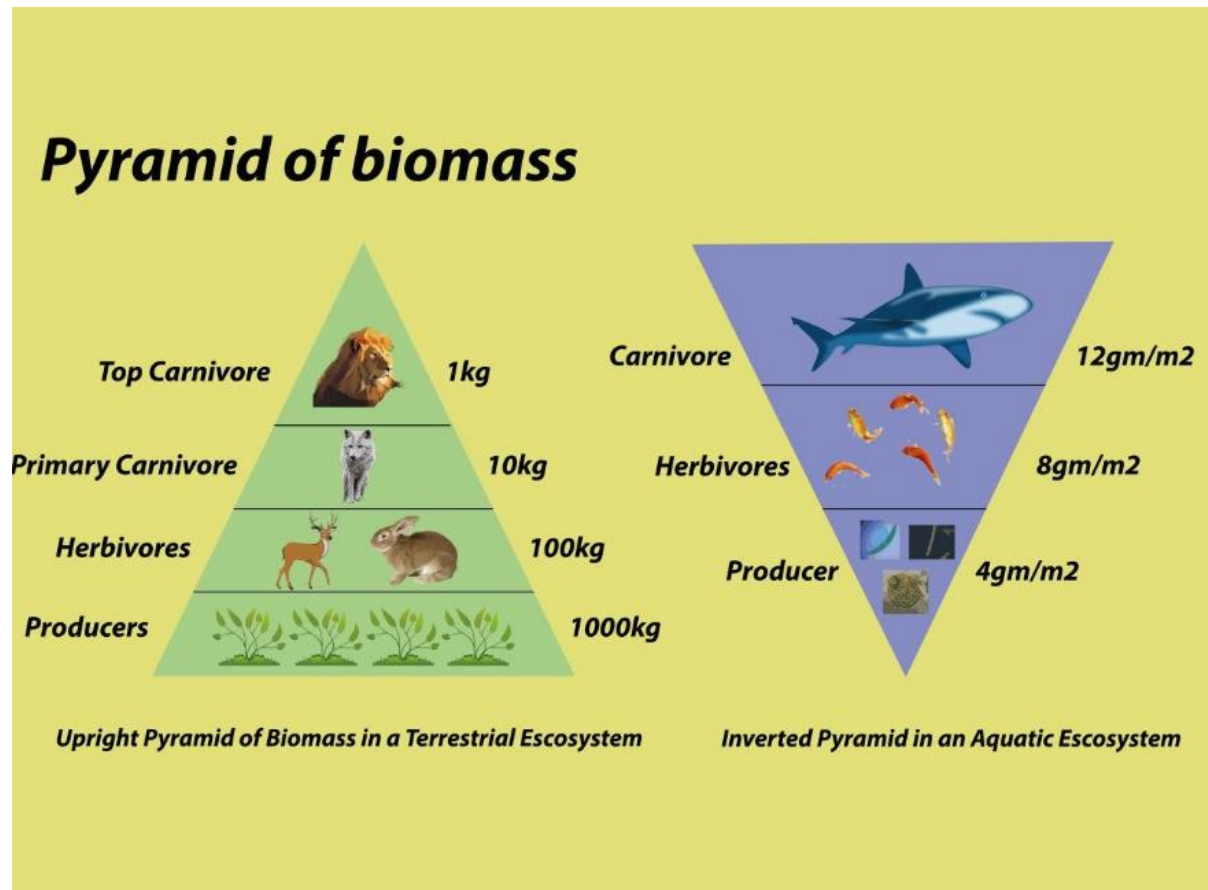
Pyramid of biomass

Top Carnivore 1kg
Primary Carnivore 10kg
Herbivores 100kg
Producers 1000kg

Upright Pyramid of Biomass in a Terrestrial Escosystem

Carnivore 12gm/m2
Herbivores 8gm/m2
Producer 4gm/m2

Inverted Pyramid in an Aquatic Escosystem